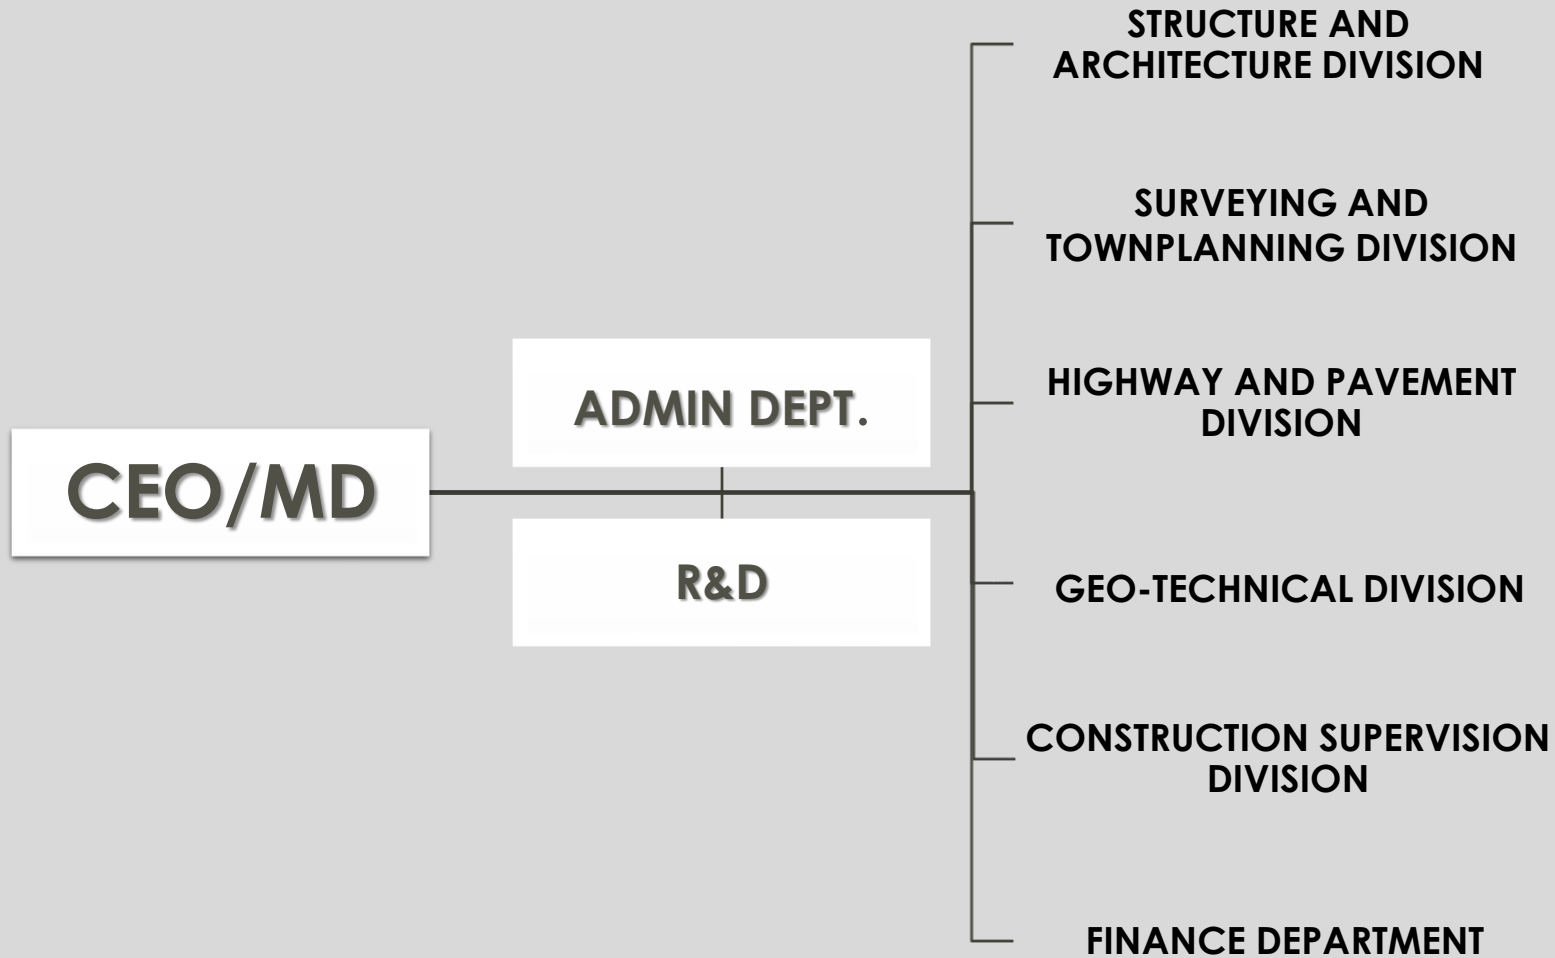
CEO/MD

ADMIN DEPT.

R&D

STRUCTURE AND ARCHITECTURE DIVISION

SURVEYING AND TOWNPLANNING DIVISION

HIGHWAY AND PAVEMENT DIVISION

GEO-TECHNICAL DIVISION

CONSTRUCTION SUPERVISION DIVISION

FINANCE DEPARTMENT